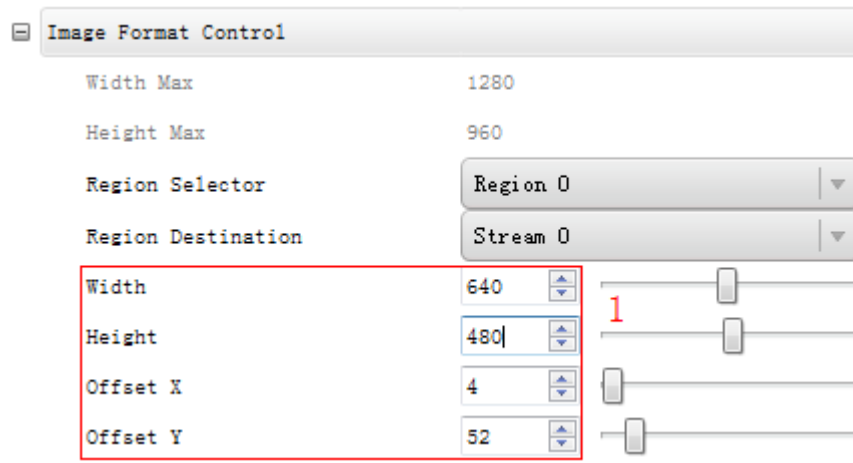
Image Format Control

| | |
|---|---|
| Width Max | 1280 |
| Height Max | 960 |
| Region Selector | Region 0 |
| Region Destination | Stream 0 |
| Width | 640 |
| Height | 480 |
| Offset X | 4 |
| Offset Y | 52 |

1